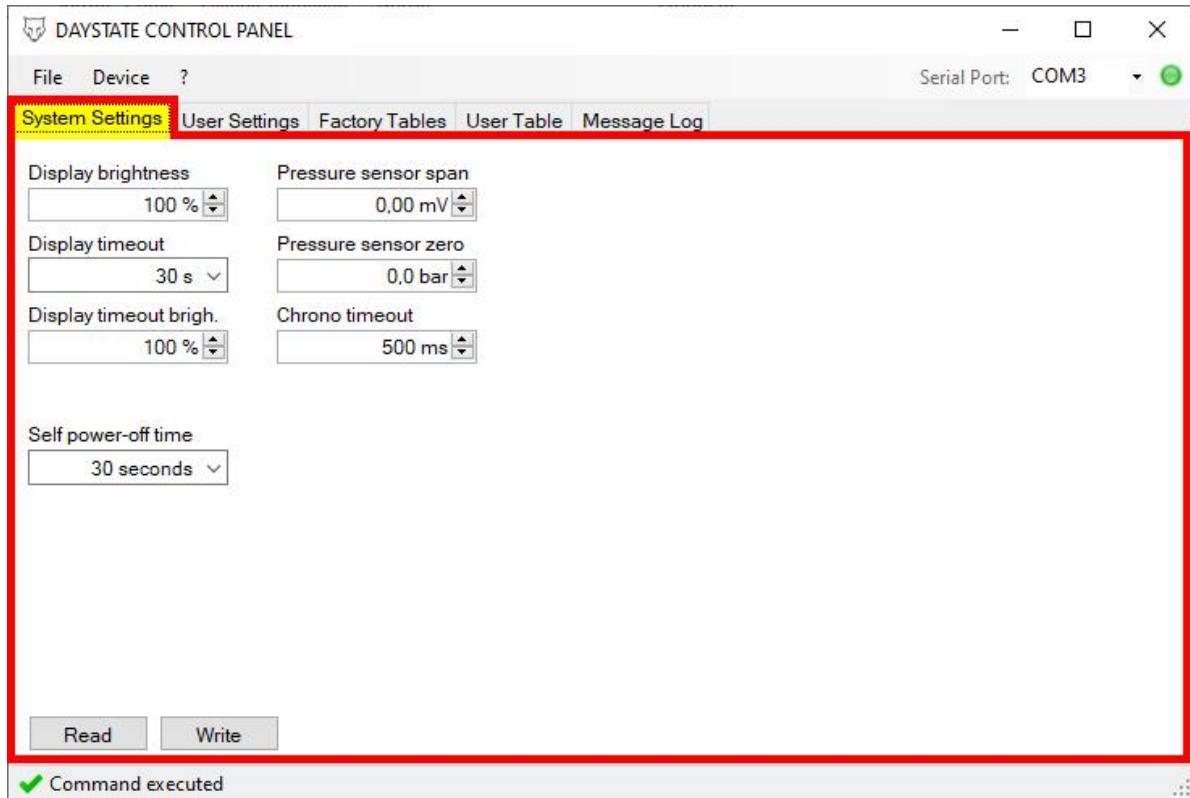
DAYSTATE CONTROL PANEL

File Device ?

Serial Port: COM3

System Settings | User Settings | Factory Tables | User Table | Message Log

Display brightness
100 %

Pressure sensor span
0,00 mV

Display timeout
30 s

Pressure sensor zero
0,0 bar

Display timeout brigh.
100 %

Chrono timeout
500 ms

Self power-off time
30 seconds

Read Write

Command executed